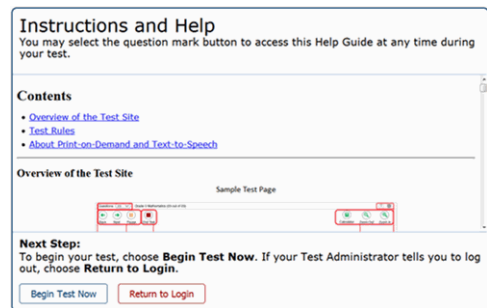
Instructions and Help

You may select the question mark button to access this Help Guide at any time during your test.

Contents

- Overview of the Test Site
- Test Rules
- About Print-on-Demand and Text-to-Speech

Overview of the Test Site

Sample Test Page

Next Step:

To begin your test, choose Begin Test Now. If your Test Administrator tells you to log out, choose Return to Login.

Begin Test Now

Return to Login